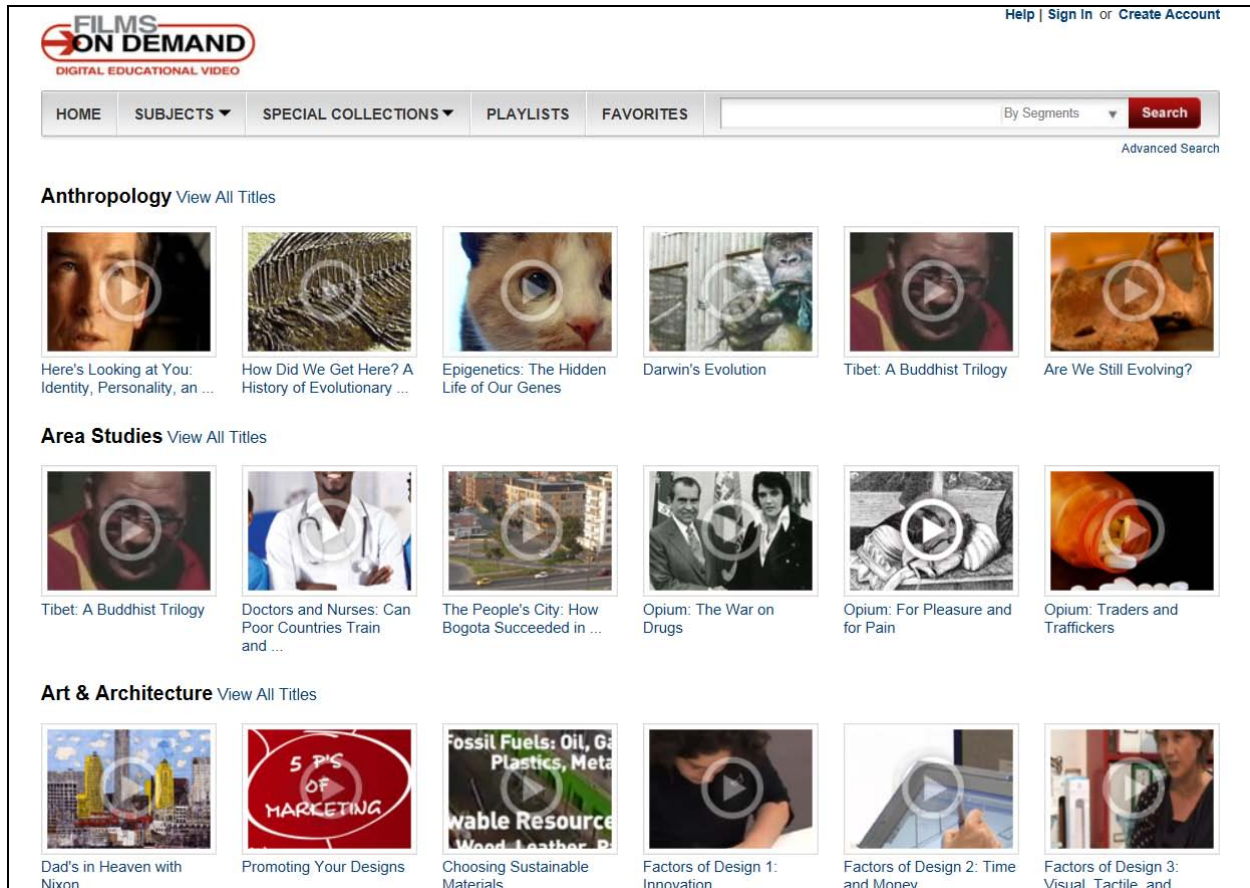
FILMS ON DEMAND
DIGITAL EDUCATIONAL VIDEO

Help | Sign In or Create Account

HOME SUBJECTS SPECIAL COLLECTIONS PLAYLISTS FAVORITES By Segments Search
Advanced Search

Anthropology View All Titles

Here's Looking at You: Identity, Personality, an ...
How Did We Get Here? A History of Evolutionary ...
Epigenetics: The Hidden Life of Our Genes
Darwin's Evolution
Tibet: A Buddhist Trilogy
Are We Still Evolving?

Area Studies View All Titles

Tibet: A Buddhist Trilogy
Doctors and Nurses: Can Poor Countries Train and ...
The People's City: How Bogota Succeeded in ...
Opium: The War on Drugs
Opium: For Pleasure and for Pain
Opium: Traders and Traffickers

Art & Architecture View All Titles

5 P'S OF MARKETING
Fossil Fuels: Oil, Ga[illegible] Plastics, Meta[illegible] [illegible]wable Resource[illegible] Wood, Leather, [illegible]

Dad's in Heaven with Nixon
Promoting Your Designs
Choosing Sustainable Materials
Factors of Design 1: Innovation
Factors of Design 2: Time and Money
Factors of Design 3: Visual, Tactile, and